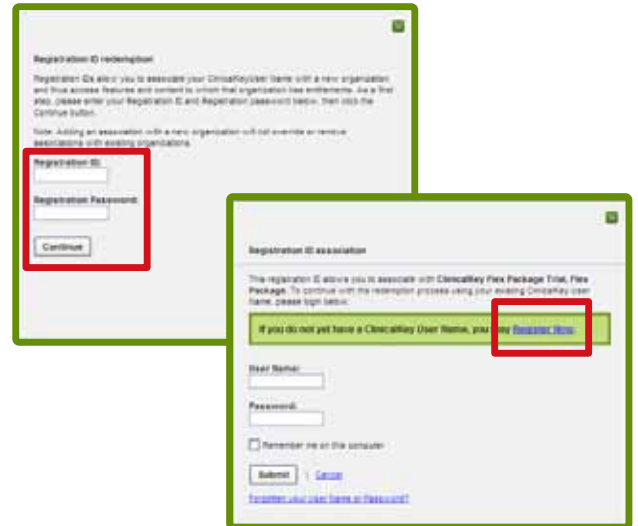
Registration ID redemption

Registration IDs allow you to associate your ClinicalKey User Name with a new organization and thus access features and content to which that organization has entitlements. As a final step, please enter your Registration ID and Registration password below, then click the Continue button.

Note: Adding an association with a new organization will not override or remove associations with existing organizations.

Registration ID:

Registration Password:

Continue

Registration ID association

This registration ID allows you to associate with ClinicalKey Flex Package Trial, Flex Package. To continue with the redemption process using your existing ClinicalKey User Name, please login below.

If you do not yet have a ClinicalKey User Name, you may Register Now.

User Name:

Password:

Remember me on this computer

Submit | Cancel

Forgotten your user name or Password?